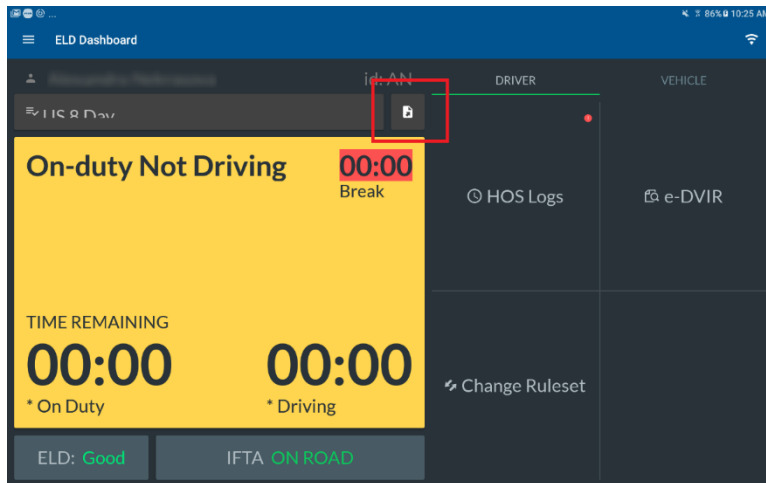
86% 10:25 A

ELD Dashboard

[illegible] id: AN

US 8 Day

DRIVER

VEHICLE

On-duty Not Driving

00:00
Break

HOS Logs

e-DVIR

TIME REMAINING

00:00
* On Duty

00:00
* Driving

Change Ruleset

ELD: Good

IFTA ON ROAD